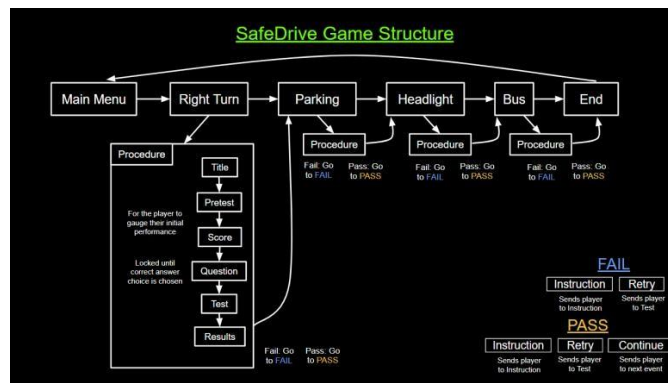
SafeDrive Game Structure

Main Menu

Right Turn

Parking

Headlight

Bus

End

Procedure

Fail: Go to FAIL

Pass: Go to PASS

Procedure

Fail: Go to FAIL

Pass: Go to PASS

Procedure

Fail: Go to FAIL

Pass: Go to PASS

Procedure

Title

Pretest

For the player to gauge their initial performance

Score

Locked until correct answer choice is chosen

Question

Test

Results

Fail: Go to FAIL

Pass: Go to PASS

FAIL

Instruction

Sends player to Instruction

Retry

Sends player to Test

PASS

Instruction

Sends player to Instruction

Retry

Sends player to Test

Continue

Sends player to next event